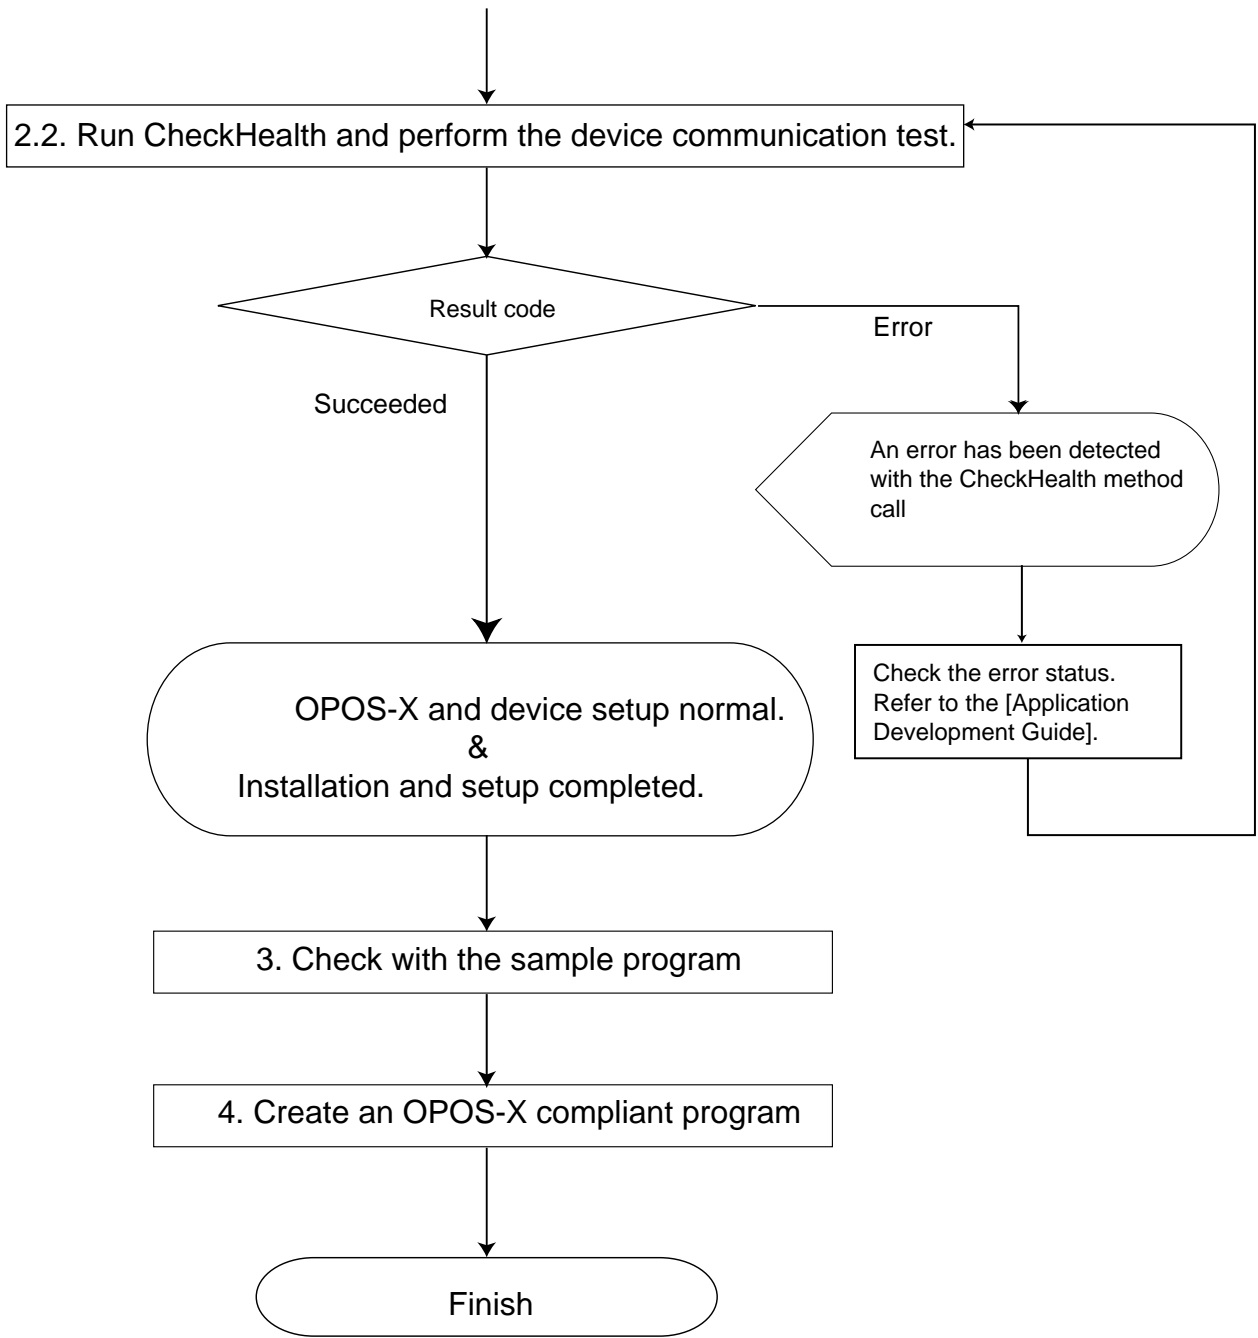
2.2. Run CheckHealth and perform the device communication test.

Result code

Error

Succeeded

An error has been detected with the CheckHealth method call

Check the error status. Refer to the [Application Development Guide].

OPOS-X and device setup normal.
&
Installation and setup completed.

3. Check with the sample program

4. Create an OPOS-X compliant program

Finish